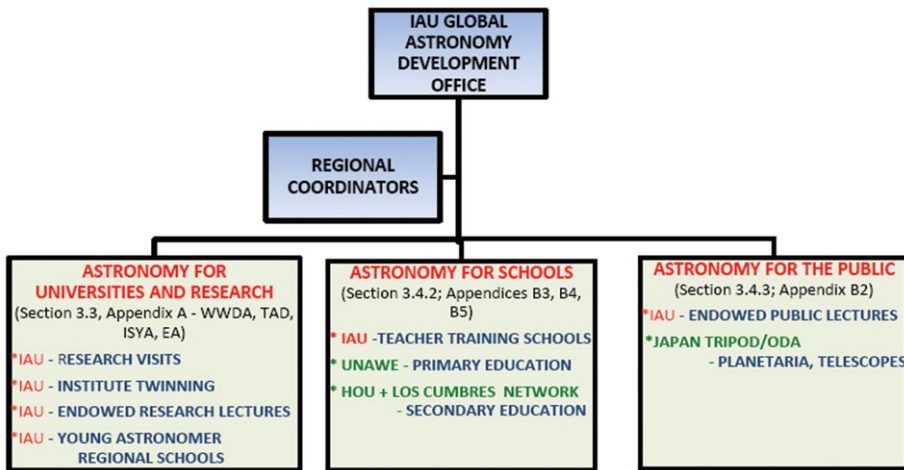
IAU GLOBAL ASTRONOMY DEVELOPMENT OFFICE

REGIONAL COORDINATORS

ASTRONOMY FOR UNIVERSITIES AND RESEARCH
(Section 3.3, Appendix A - WWDA, TAD, ISYA, EA)
*IAU - RESEARCH VISITS
*IAU - INSTITUTE TWINNING
*IAU - ENDOWED RESEARCH LECTURES
*IAU - YOUNG ASTRONOMER REGIONAL SCHOOLS

ASTRONOMY FOR SCHOOLS
(Section 3.4.2; Appendices B3, B4, B5)
* IAU -TEACHER TRAINING SCHOOLS
* UNAWE - PRIMARY EDUCATION
* HOU + LOS CUMBRES NETWORK - SECONDARY EDUCATION

ASTRONOMY FOR THE PUBLIC
(Section 3.4.3; Appendix B2)
*IAU - ENDOWED PUBLIC LECTURES
*JAPAN TRIPOD/ODA - PLANETARIA, TELESCOPES